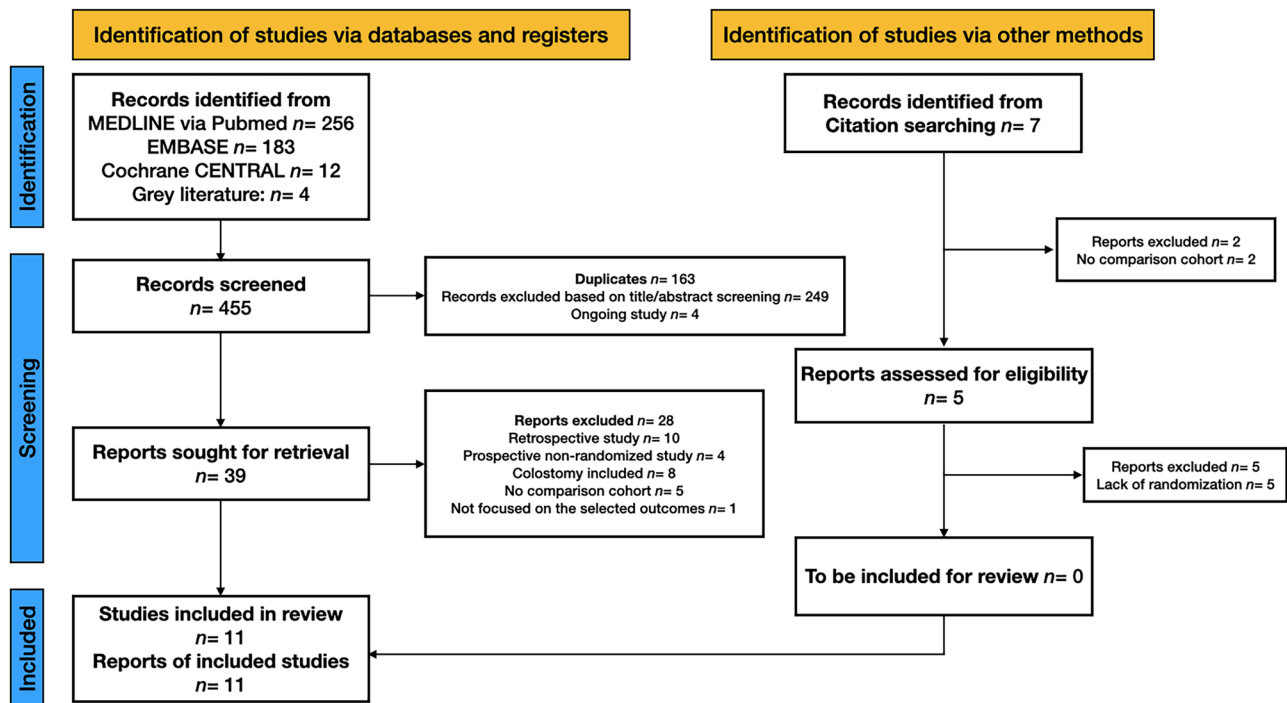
Identification of studies via databases and registers

Identification of studies via other methods

Identification

Records identified from
MEDLINE via Pubmed $n$= 256
EMBASE $n$= 183
Cochrane CENTRAL $n$= 12
Grey literature: $n$= 4

Records identified from
Citation searching $n$= 7

Reports excluded $n$= 2
No comparison cohort $n$= 2

Screening

Records screened
$n$= 455

Duplicates $n$= 163
Records excluded based on title/abstract screening $n$= 249
Ongoing study $n$= 4

Reports assessed for eligibility
$n$= 5

Reports sought for retrieval
$n$= 39

Reports excluded $n$= 28
Retrospective study $n$= 10
Prospective non-randomized study $n$= 4
Colostomy included $n$= 8
No comparison cohort $n$= 5
Not focused on the selected outcomes $n$= 1

Reports excluded $n$= 5
Lack of randomization $n$= 5

To be included for review $n$= 0

Included

Studies included in review
$n$= 11
Reports of included studies
$n$= 11